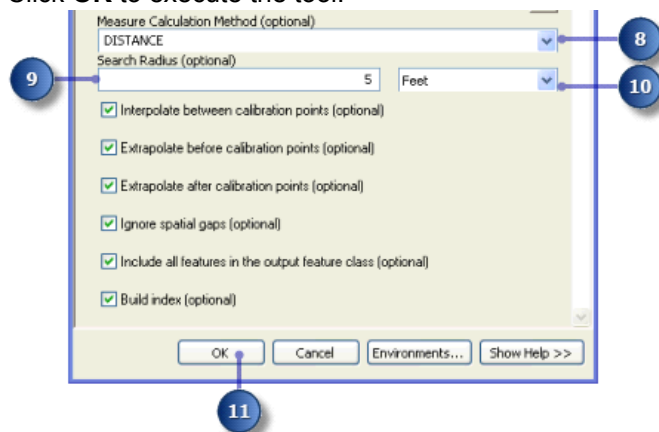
Click OK to execute the tool.

Measure Calculation Method (optional)
DISTANCE

8

Search Radius (optional)

9

5

Feet

10

Interpolate between calibration points (optional)

Extrapolate before calibration points (optional)

Extrapolate after calibration points (optional)

Ignore spatial gaps (optional)

Include all features in the output feature class (optional)

Build index (optional)

OK

Cancel

Environments...

Show Help >>

11